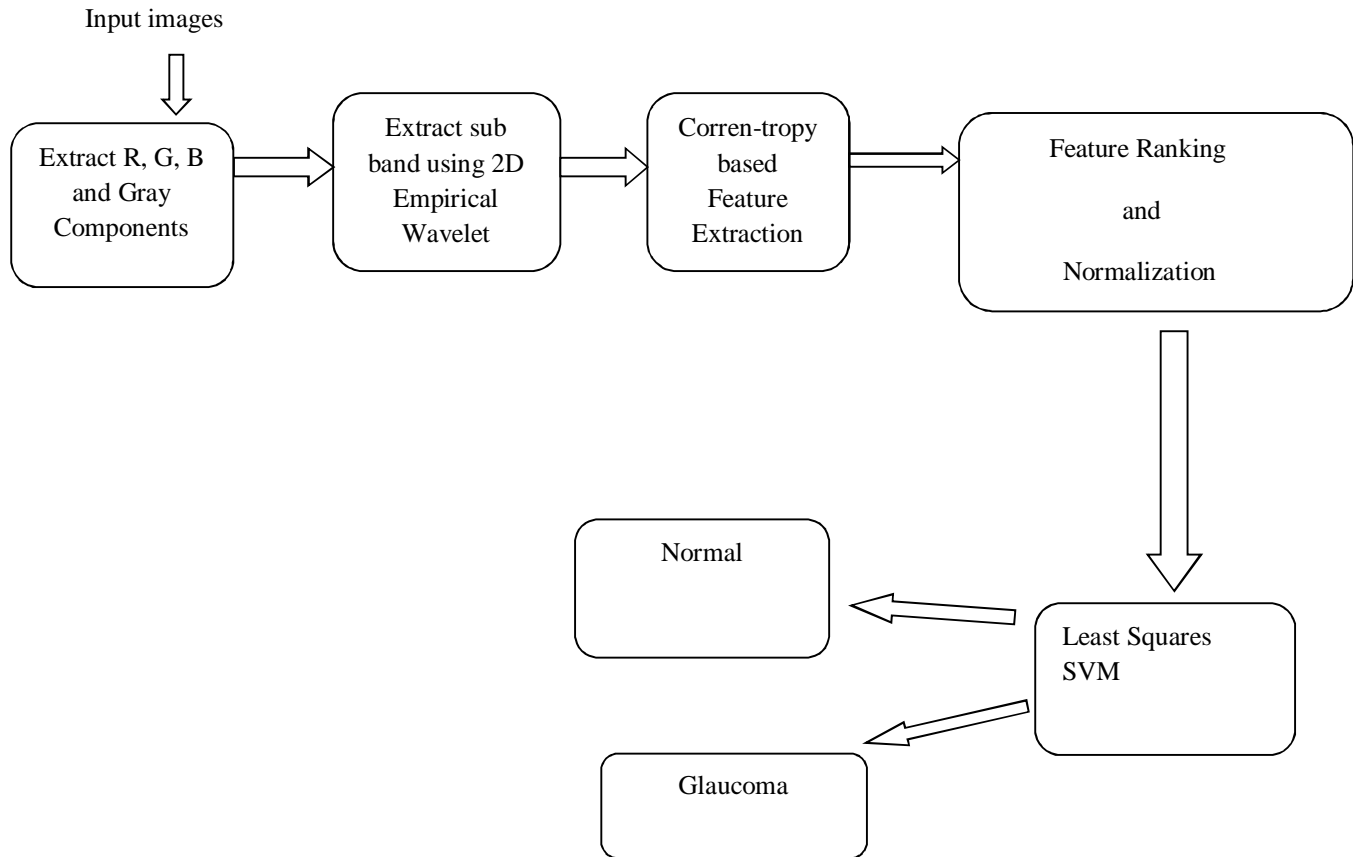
Input images

Extract R, G, B and Gray Components

Extract sub band using 2D Empirical Wavelet

Corren-tropy based Feature Extraction

Feature Ranking

and

Normalization

Normal

Least Squares SVM

Glaucoma